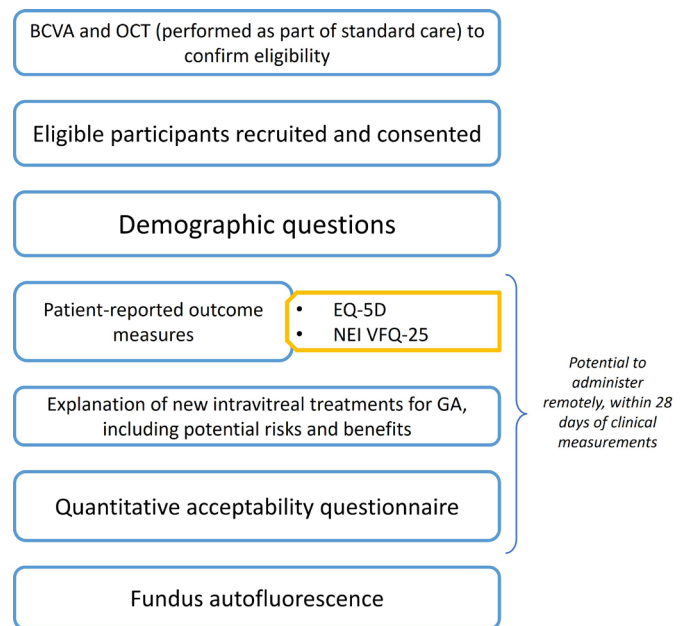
BCVA and OCT (performed as part of standard care) to confirm eligibility

Eligible participants recruited and consented

Demographic questions

Patient-reported outcome measures

- EQ-5D
- NEI VFQ-25

Explanation of new intravitreal treatments for GA, including potential risks and benefits

Quantitative acceptability questionnaire

Potential to administer remotely, within 28 days of clinical measurements

Fundus autofluorescence